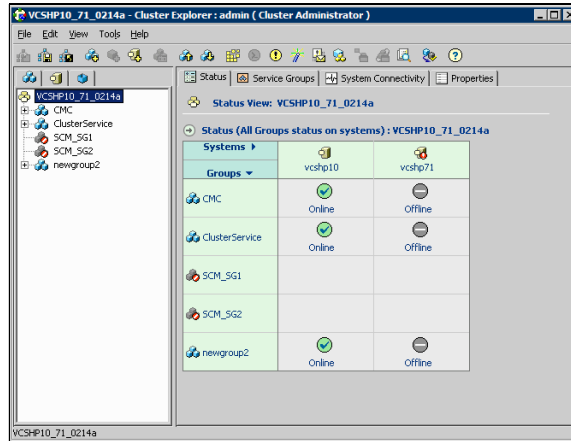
VCSHP10_71_0214a - Cluster Explorer : admin ( Cluster Administrator )

File Edit View Tools Help

VCSHP10_71_0214a
CMC
ClusterService
SCM_SG1
SCM_SG2
newgroup2

Status | Service Groups | System Connectivity | Properties

Status View: VCSHP10_71_0214a

Status (All Groups status on systems) : VCSHP10_71_0214a

| Systems ▸ / Groups ▾ | vcshp10 | vcshp71 |
|---|---|---|
| CMC | Online | Offline |
| ClusterService | Online | Offline |
| SCM_SG1 | | |
| SCM_SG2 | | |
| newgroup2 | Online | Offline |

VCSHP10_71_0214a